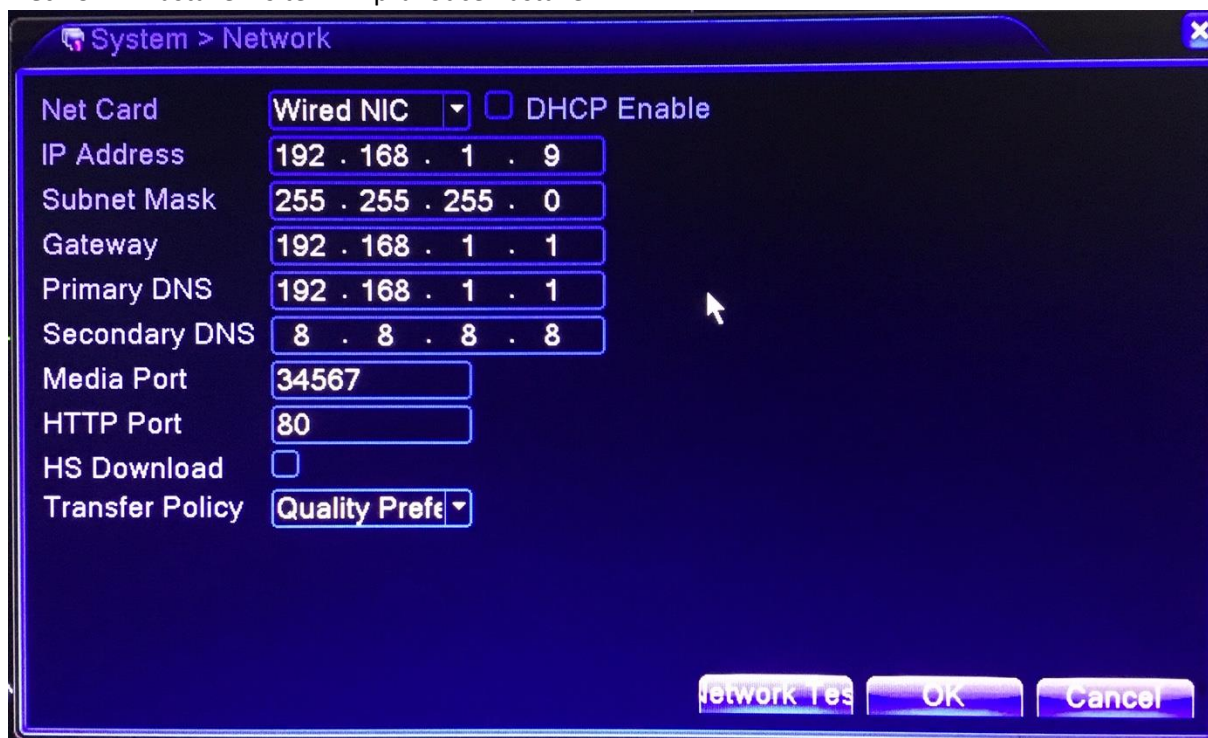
System > Network

Net Card Wired NIC DHCP Enable
IP Address 192 . 168 . 1 . 9
Subnet Mask 255 . 255 . 255 . 0
Gateway 192 . 168 . 1 . 1
Primary DNS 192 . 168 . 1 . 1
Secondary DNS 8 . 8 . 8 . 8
Media Port 34567
HTTP Port 80
HS Download
Transfer Policy Quality Prefe

Network Tes OK Cancel